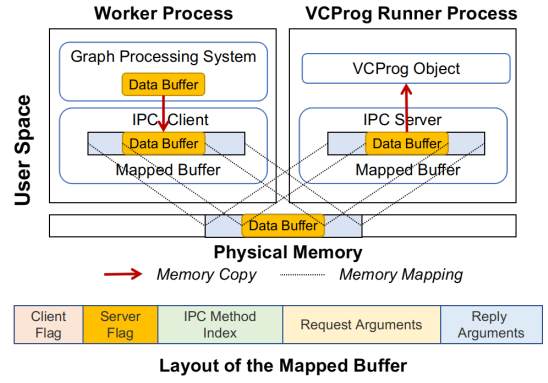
Worker Process

VCProg Runner Process

User Space

Graph Processing System

Data Buffer

IPC Client

Data Buffer

Mapped Buffer

VCProg Object

IPC Server

Data Buffer

Mapped Buffer

Data Buffer

Physical Memory

Memory Copy

Memory Mapping

| Client Flag | Server Flag | IPC Method Index | Request Arguments | Reply Arguments |
|---|---|---|---|---|

Layout of the Mapped Buffer